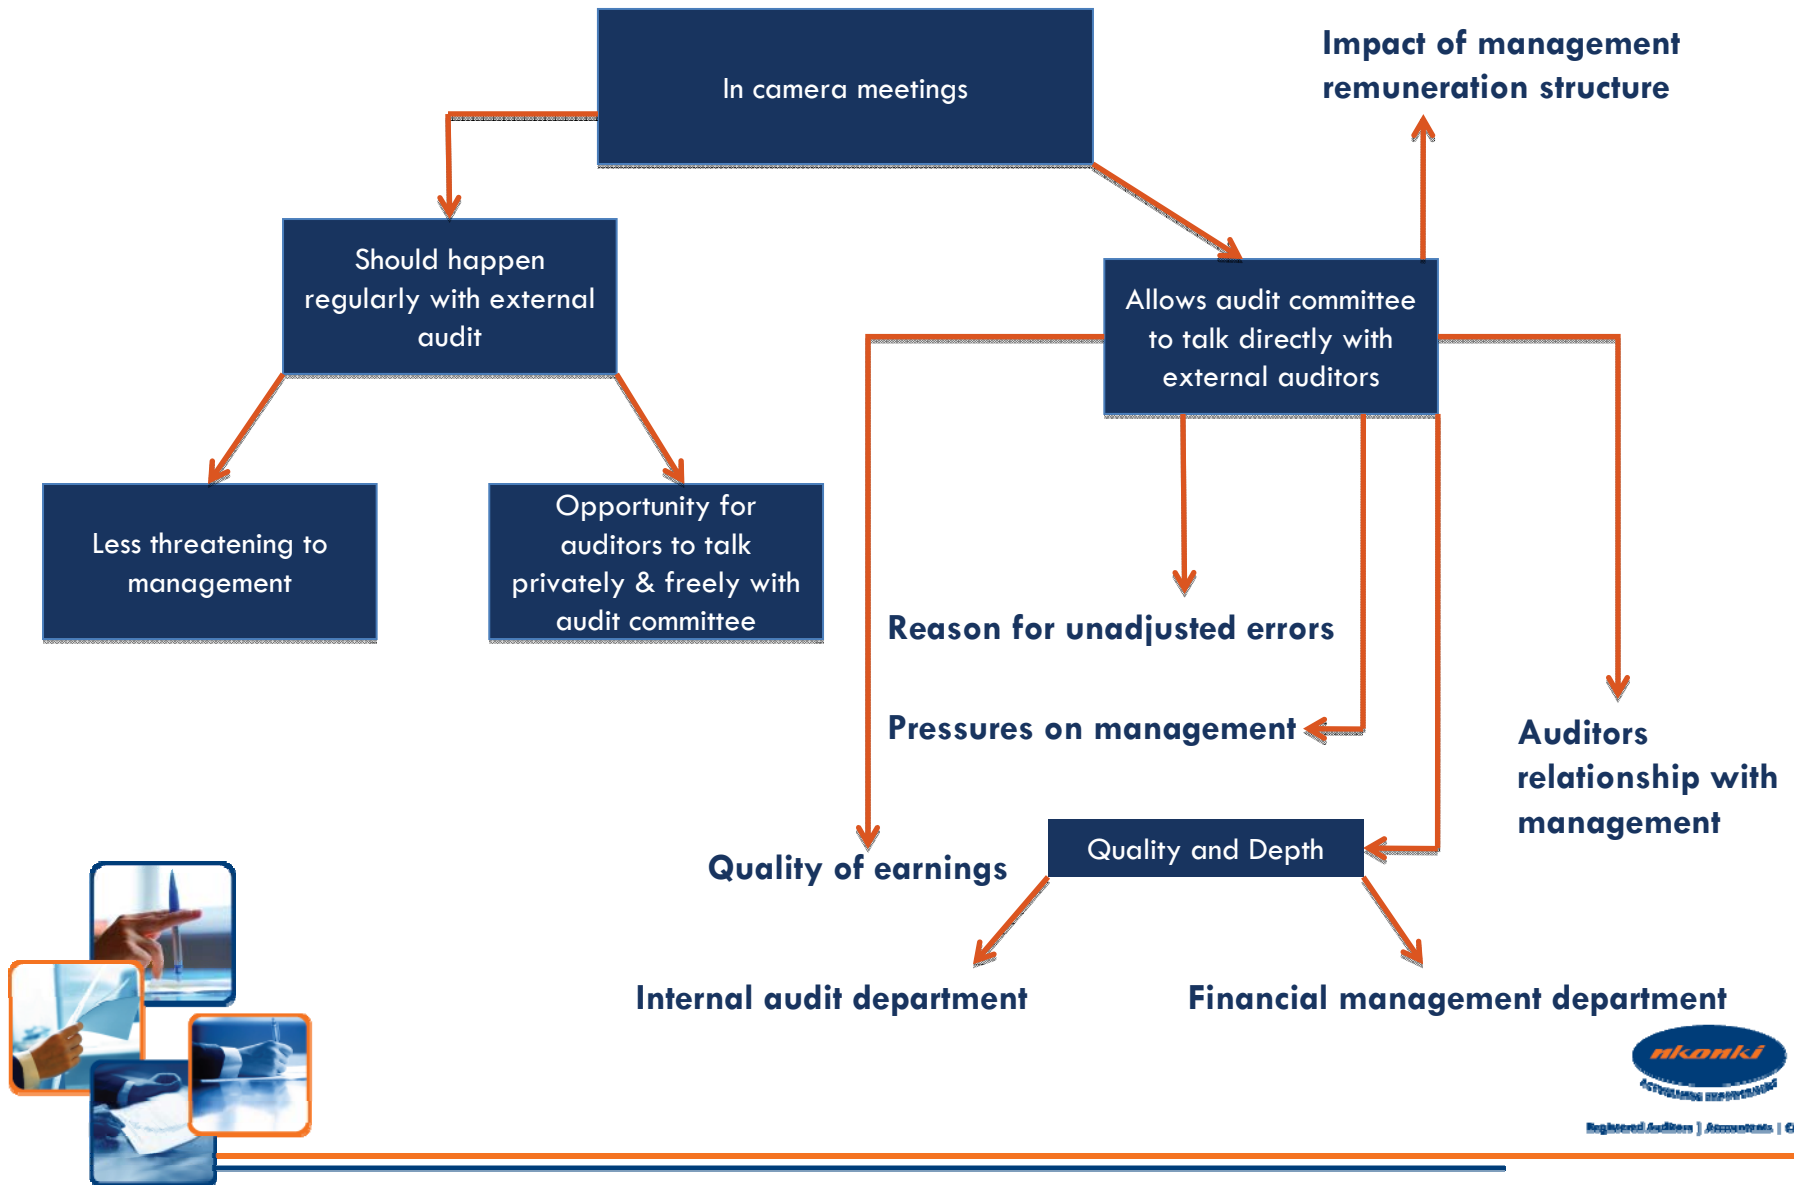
In camera meetings

Impact of management remuneration structure

Should happen regularly with external audit

Allows audit committee to talk directly with external auditors

Less threatening to management

Opportunity for auditors to talk privately & freely with audit committee

Reason for unadjusted errors

Pressures on management

Auditors relationship with management

Quality of earnings

Quality and Depth

Internal audit department

Financial management department

nkonki

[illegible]

Registered Auditors | Accountants | C